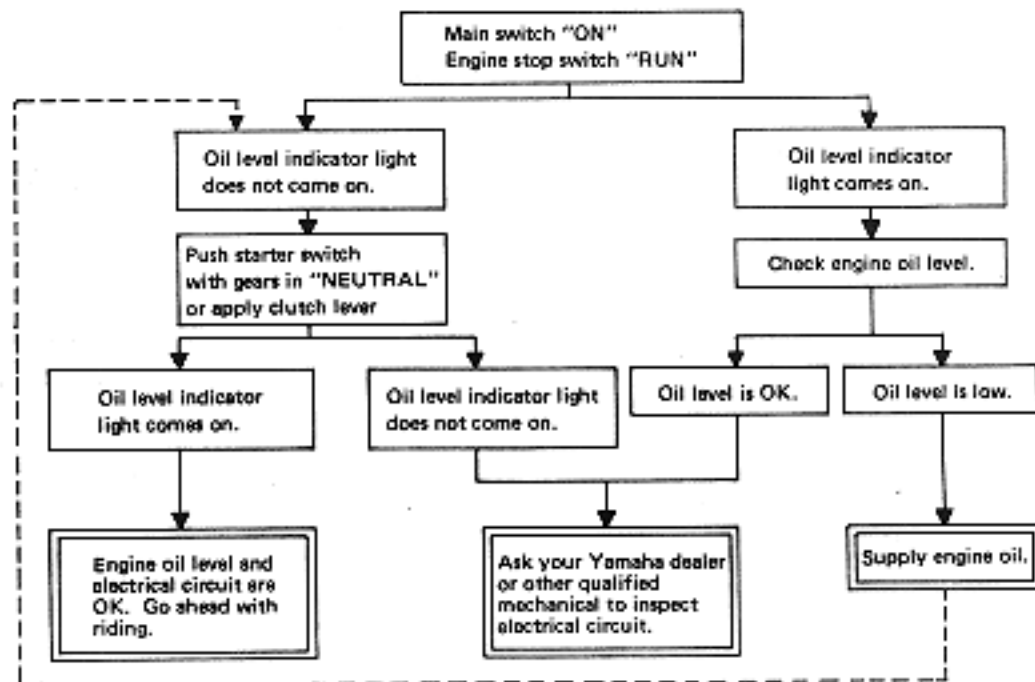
Main switch "ON"
Engine stop switch "RUN"

Oil level indicator light does not come on.

Oil level indicator light comes on.

Push starter switch with gears in "NEUTRAL" or apply clutch lever

Check engine oil level.

Oil level indicator light comes on.

Oil level indicator light does not come on.

Oil level is OK.

Oil level is low.

Engine oil level and electrical circuit are OK. Go ahead with riding.

Ask your Yamaha dealer or other qualified mechanical to inspect electrical circuit.

Supply engine oil.